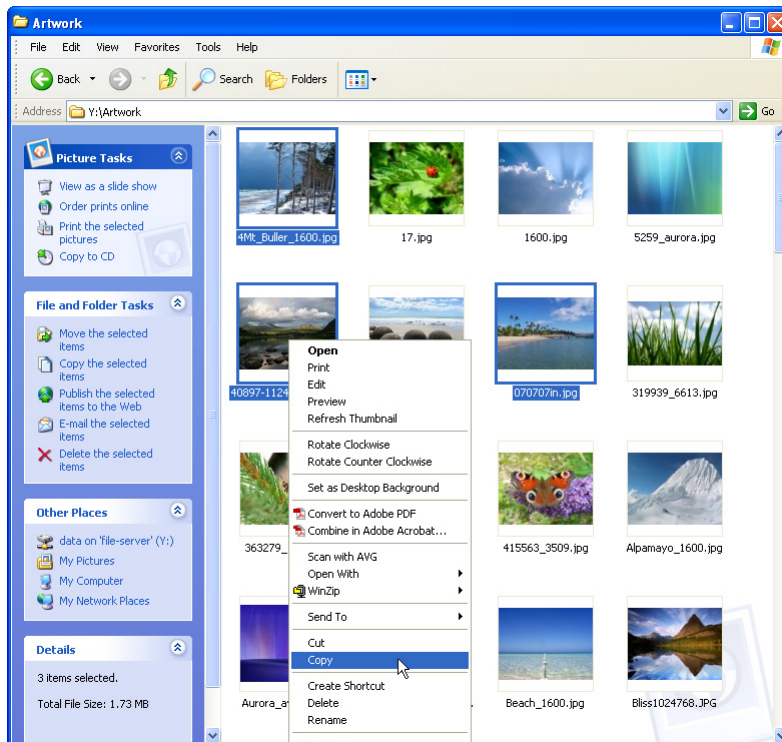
Artwork

File Edit View Favorites Tools Help

Back Search Folders

Address Y:\Artwork Go

Picture Tasks

View as a slide show
Order prints online
Print the selected pictures
Copy to CD

File and Folder Tasks

Move the selected items
Copy the selected items
Publish the selected items to the Web
E-mail the selected items
Delete the selected items

Other Places

data on 'file-server' (Y:)
My Pictures
My Computer
My Network Places

Details

3 items selected.

Total File Size: 1.73 MB

4Mt_Buller_1600.jpg
17.jpg
1600.jpg
5259_aurora.jpg
40897-1124
070707in.jpg
319939_6613.jpg
363279
415563_3509.jpg
Alpamayo_1600.jpg
Aurora_a
Beach_1600.jpg
Bliss1024768.JPG

Open
Print
Edit
Preview
Refresh Thumbnail
Rotate Clockwise
Rotate Counter Clockwise
Set as Desktop Background
Convert to Adobe PDF
Combine in Adobe Acrobat...
Scan with AVG
Open With
WinZip
Send To
Cut
Copy
Create Shortcut
Delete
Rename